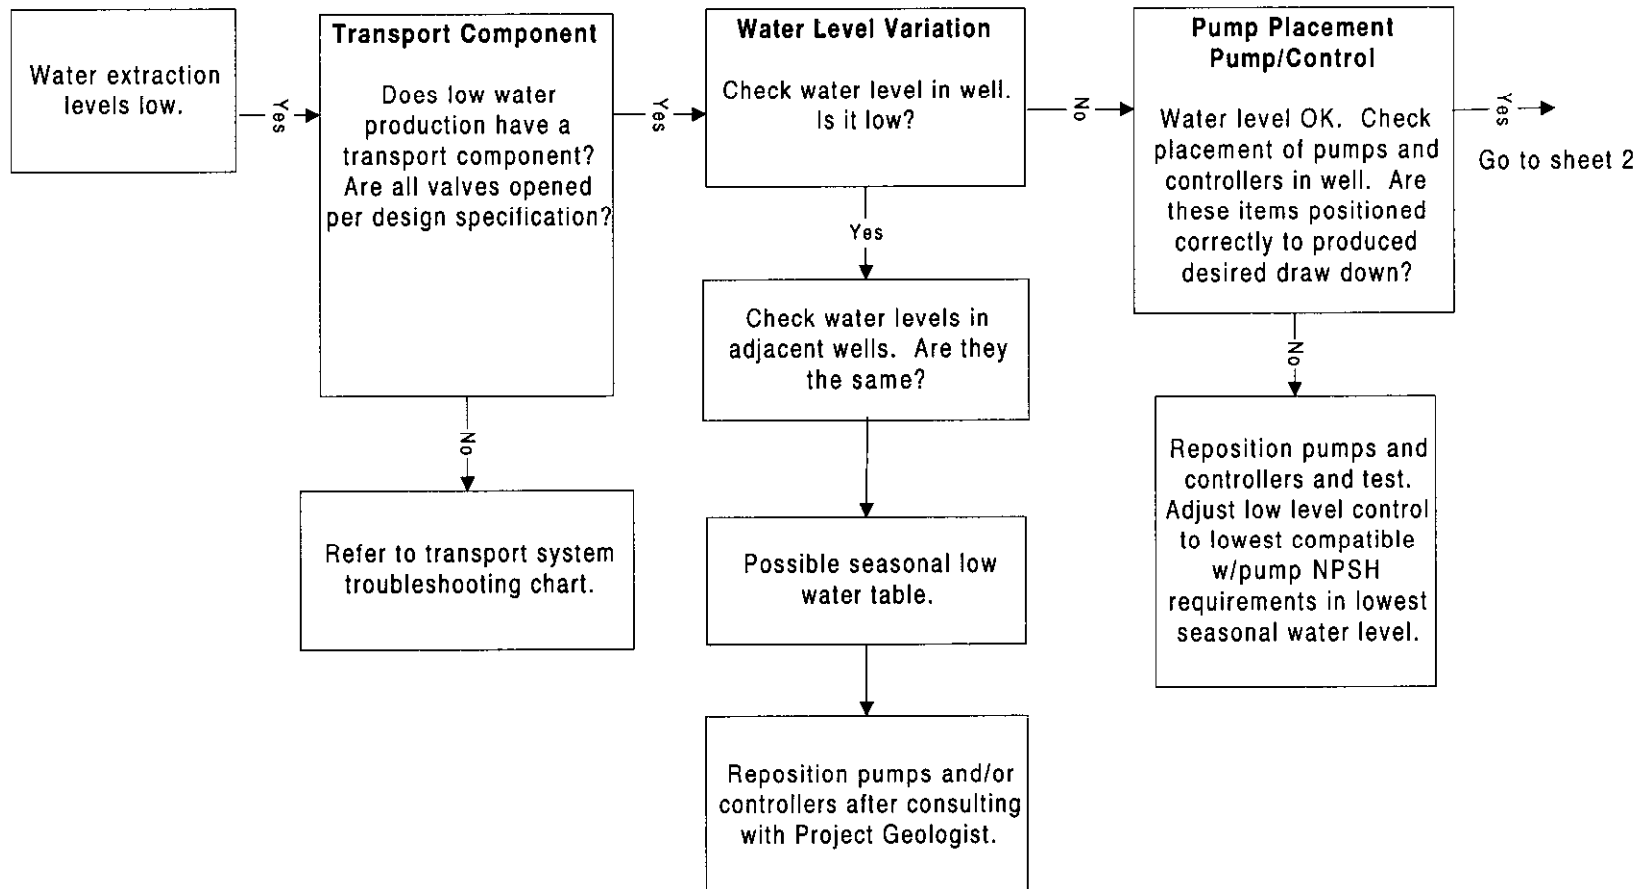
Water extraction levels low.

Yes

Transport Component

Does low water production have a transport component? Are all valves opened per design specification?

Yes

Water Level Variation

Check water level in well. Is it low?

No

Pump Placement Pump/Control

Water level OK. Check placement of pumps and controllers in well. Are these items positioned correctly to produced desired draw down?

Yes

Go to sheet 2

No

Refer to transport system troubleshooting chart.

Yes

Check water levels in adjacent wells. Are they the same?

Possible seasonal low water table.

Reposition pumps and/or controllers after consulting with Project Geologist.

No

Reposition pumps and controllers and test. Adjust low level control to lowest compatible w/pump NPSH requirements in lowest seasonal water level.